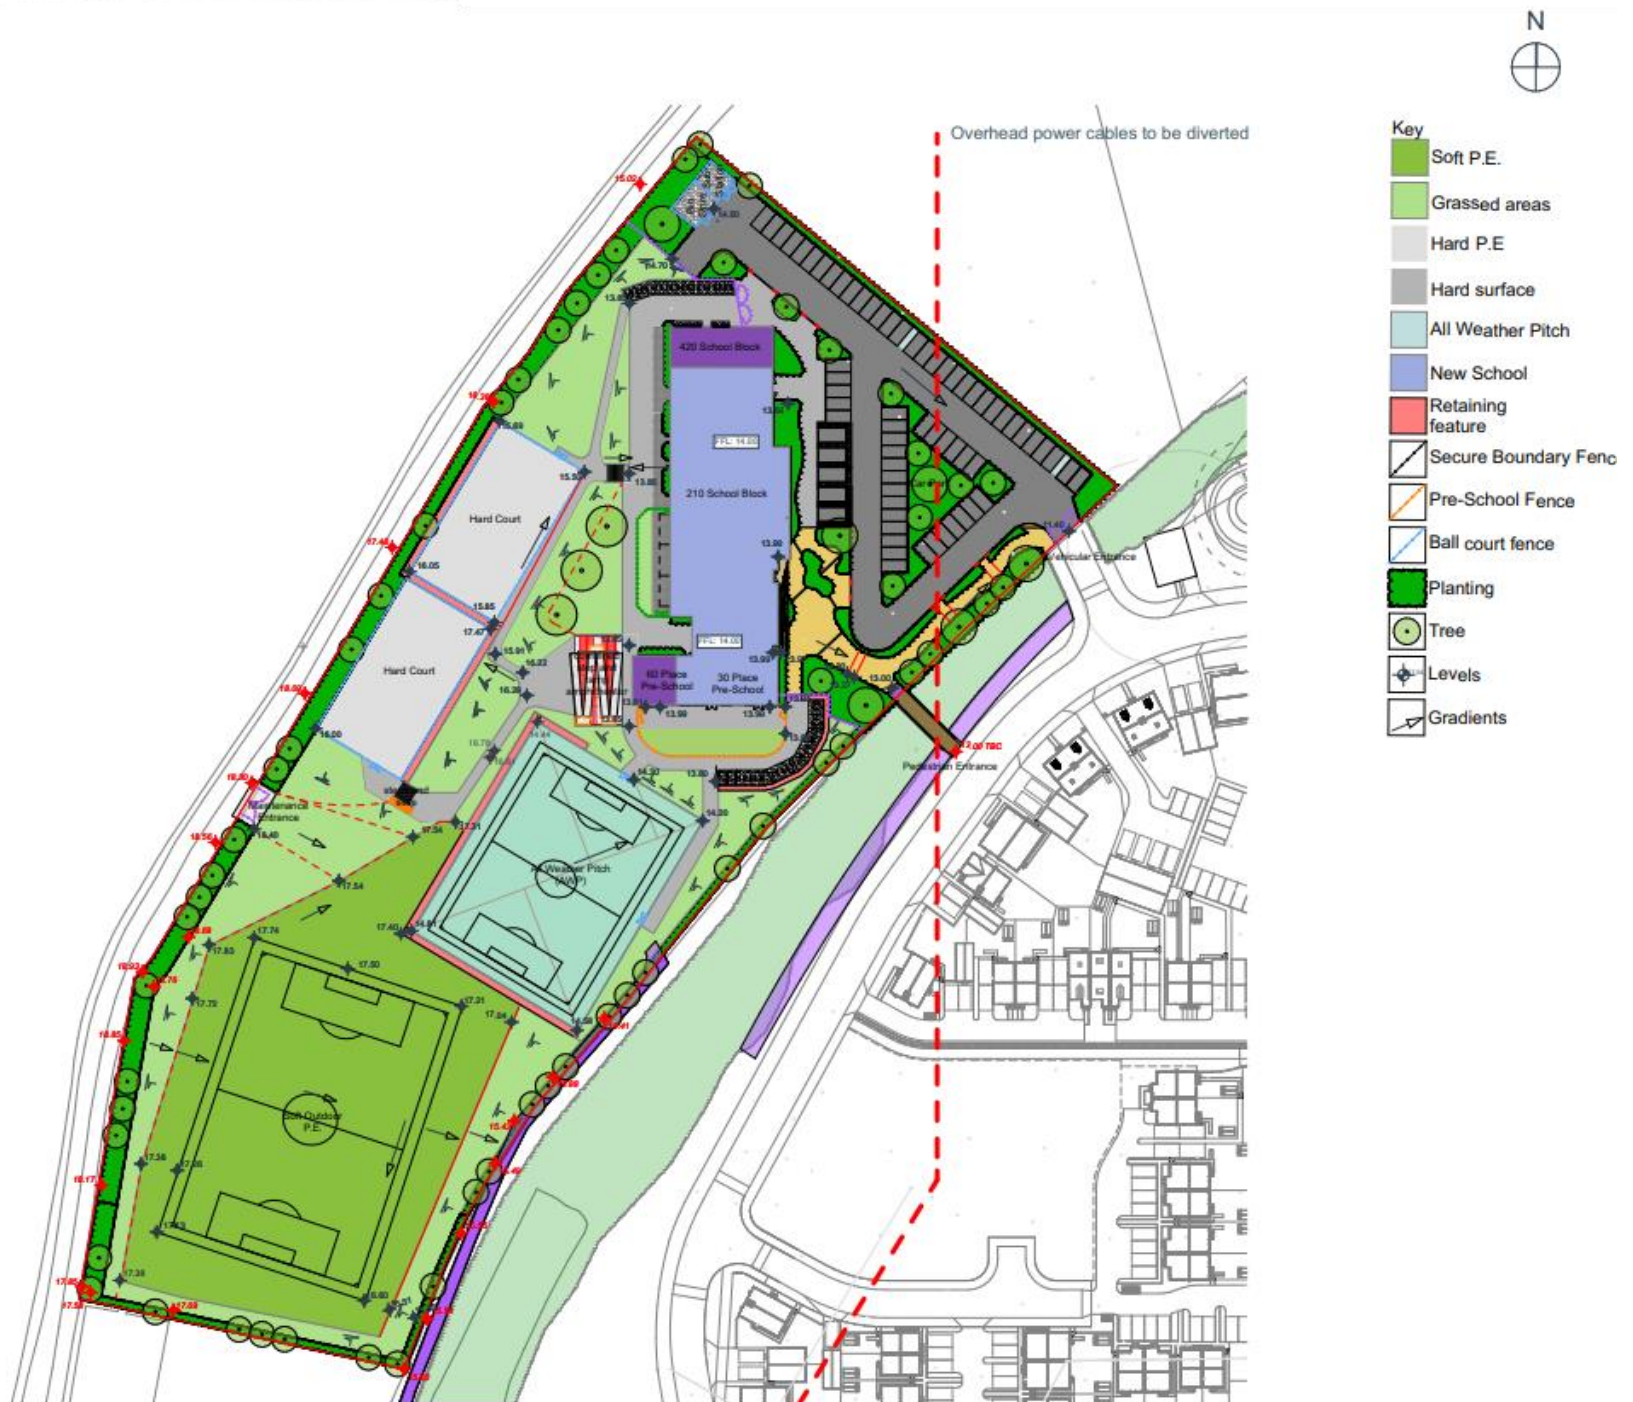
N

Overhead power cables to be diverted

Key
Soft P.E.
Grassed areas
Hard P.E
Hard surface
All Weather Pitch
New School
Retaining feature
Secure Boundary Fenc
Pre-School Fence
Ball court fence
Planting
Tree
Levels
Gradients

420 School Block
FFL: 14.00
210 School Block
FFL: 14.00
60 Place Pre-School
30 Place Pre-School
Hard Court
Hard Court
All Weather Pitch (AWP)
Soft Outdoor P.E.
Maintenance Entrance
Vehicular Entrance
Pedestrian Entrance
Car Park

15.02
14.80
14.70
13.80
15.20
15.69
15.90
13.80
13.90
17.46
16.05
15.85
17.47
15.91
16.22
16.20
13.99
13.99
13.99
13.00
11.40
18.00
16.00
16.70
14.90
13.90
17.00 TBC
19.50
16.40
18.56
17.24
17.31
14.20
17.54
17.40
14.00
18.93
17.74
17.83
17.60
17.79
17.21
17.04
18.85
17.56
17.50
15.41
18.17
17.28
17.85
17.58
17.60
16.60
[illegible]